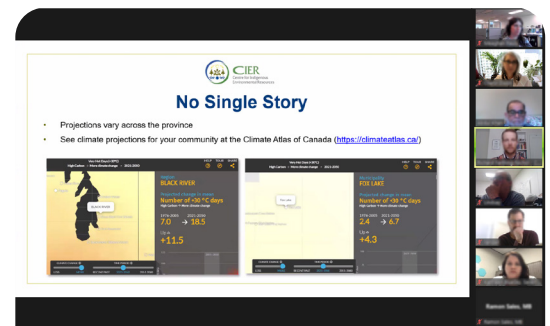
CIER
Centre for Indigenous Environmental Resources

No Single Story

• Projections vary across the province
• See climate projections for your community at the Climate Atlas of Canada (https://climateatlas.ca/)

BLACK RIVER
Number of +30 °C days
7.0 → 18.5
+11.5

FOX LAKE
Number of +30 °C days
2.4 → 6.7
+4.3

Ramon Salas, MB